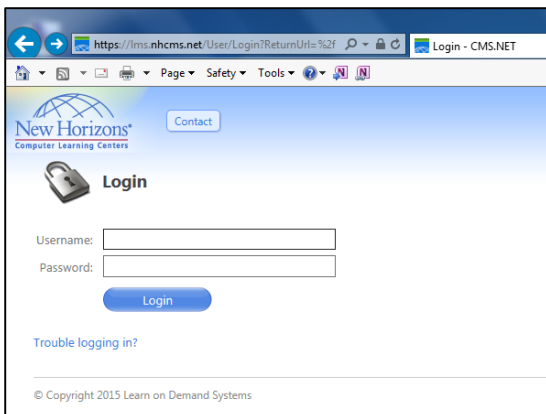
https://lms.nhcms.net/User/Login?ReturnUrl=%2f

Login - CMS.NET

Page ▾ Safety ▾ Tools ▾

New Horizons®
Computer Learning Centers

Contact

Login

Username:
Password:

Login

Trouble logging in?

© Copyright 2015 Learn on Demand Systems